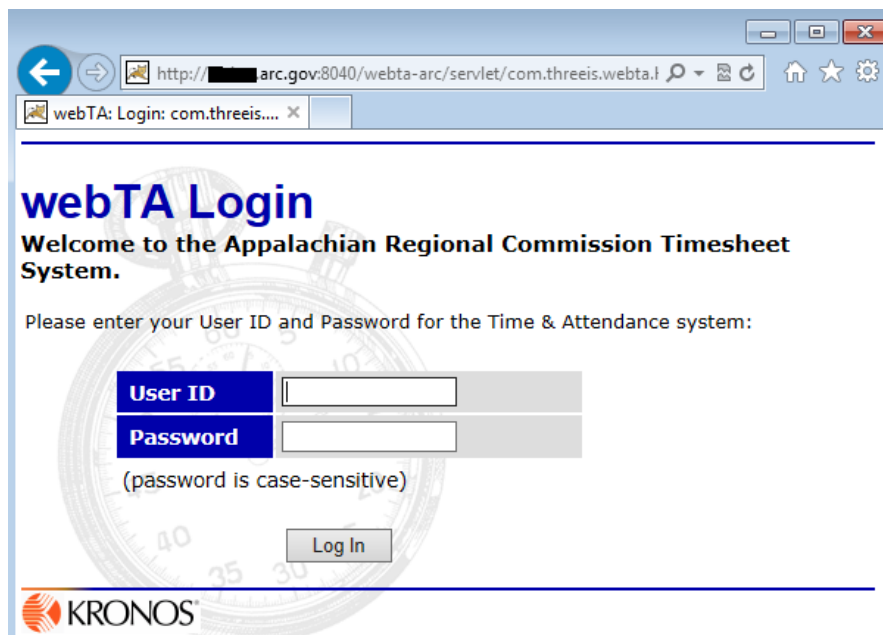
http://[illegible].arc.gov:8040/webta-arc/servlet/com.threeis.webta.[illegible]

webTA: Login: com.threeis.... ×

webTA Login

Welcome to the Appalachian Regional Commission Timesheet System.

Please enter your User ID and Password for the Time & Attendance system:

| User ID | |
|---|---|
| Password | |

(password is case-sensitive)

Log In

KRONOS